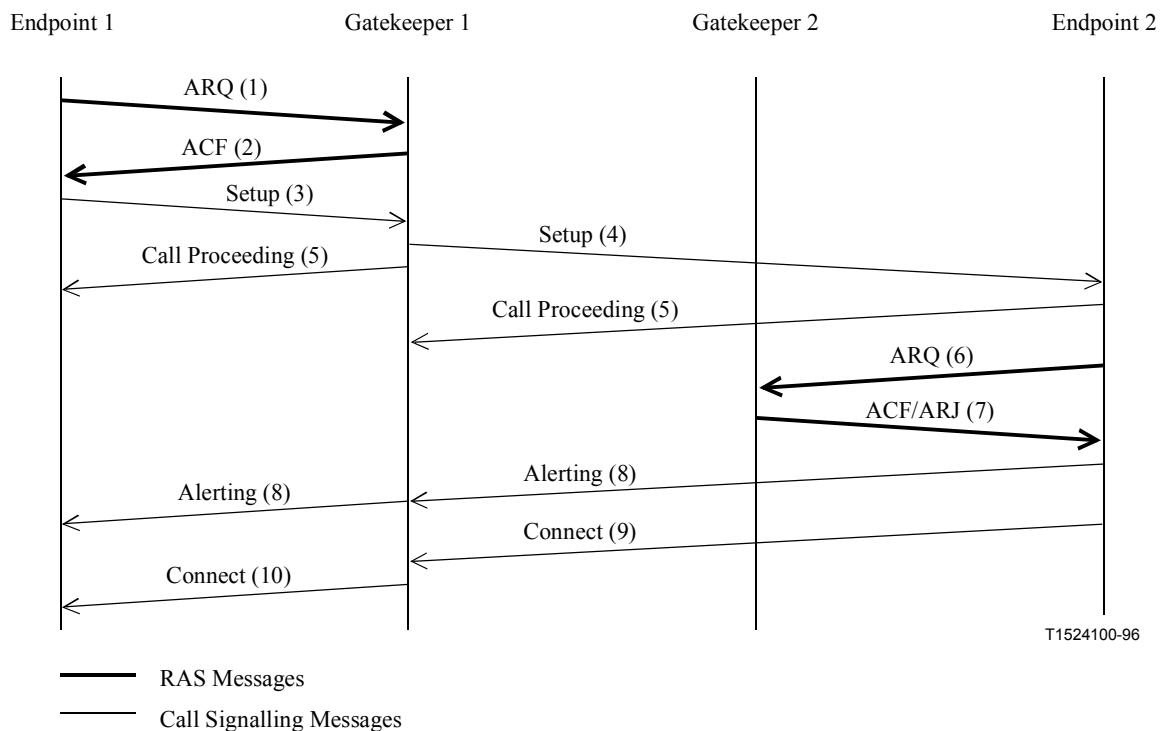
Endpoint 1

Gatekeeper 1

Gatekeeper 2

Endpoint 2

ARQ (1)

ACF (2)

Setup (3)

Setup (4)

Call Proceeding (5)

Call Proceeding (5)

ARQ (6)

ACF/ARJ (7)

Alerting (8)

Alerting (8)

Connect (9)

Connect (10)

T1524100-96

RAS Messages

Call Signalling Messages